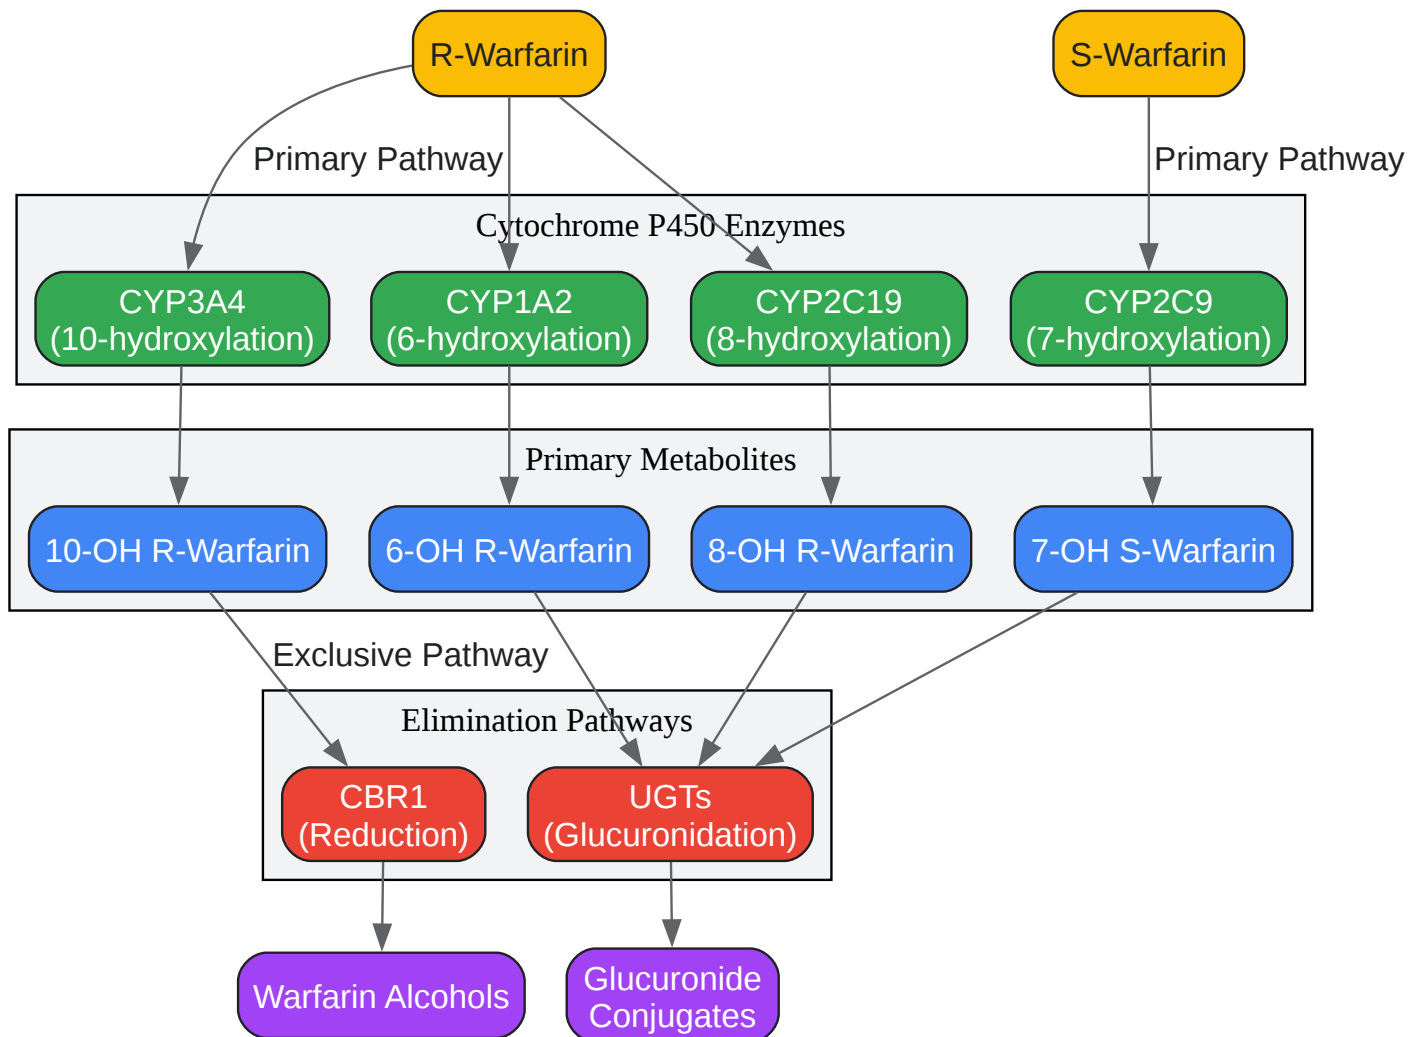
R-Warfarin

S-Warfarin

Primary Pathway

Primary Pathway

Cytochrome P450 Enzymes

CYP3A4
(10-hydroxylation)

CYP1A2
(6-hydroxylation)

CYP2C19
(8-hydroxylation)

CYP2C9
(7-hydroxylation)

Primary Metabolites

10-OH R-Warfarin

6-OH R-Warfarin

8-OH R-Warfarin

7-OH S-Warfarin

Exclusive Pathway

Elimination Pathways

CBR1
(Reduction)

UGTs
(Glucuronidation)

Warfarin Alcohols

Glucuronide
Conjugates